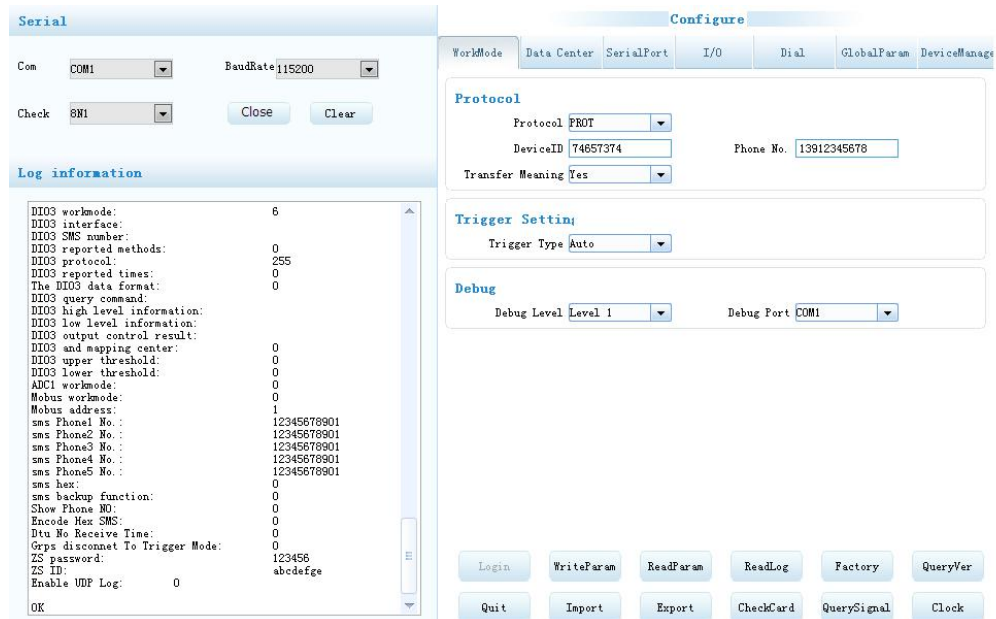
Serial

Com COM1

BaudRate 115200

Check 8N1

Close

Clear

Log information

| | |
|---|---|
| DIO3 workmode: | 6 |
| DIO3 interface: | |
| DIO3 SMS number: | |
| DIO3 reported methods: | 0 |
| DIO3 protocol: | 255 |
| DIO3 reported times: | 0 |
| The DIO3 data format: | 0 |
| DIO3 query command: | |
| DIO3 high level information: | |
| DIO3 low level information: | |
| DIO3 output control result: | |
| DIO3 and mapping center: | 0 |
| DIO3 upper threshold: | 0 |
| DIO3 lower threshold: | 0 |
| ADC1 workmode: | 0 |
| Mobus workmode: | 0 |
| Mobus address: | 1 |
| sms Phone1 No.: | 12345678901 |
| sms Phone2 No.: | 12345678901 |
| sms Phone3 No.: | 12345678901 |
| sms Phone4 No.: | 12345678901 |
| sms Phone5 No.: | 12345678901 |
| sms hex: | 0 |
| sms backup function: | 0 |
| Show Phone NO: | 0 |
| Encode Hex SMS: | 0 |
| Dtu No Receive Time: | 0 |
| Grps disconnet To Trigger Mode: | 0 |
| ZS password: | 123456 |
| ZS ID: | abcdefge |
| Enable UDP Log: 0 | |

OK

Configure

WorkMode | Data Center | SerialPort | I/O | Dial | GlobalParam | DeviceManage

Protocol

Protocol PROT

DeviceID 74657374

Phone No. 13912345678

Transfer Meaning Yes

Trigger Settin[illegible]

Trigger Type Auto

Debug

Debug Level Level 1

Debug Port COM1

Login | WriteParam | ReadParam | ReadLog | Factory | QueryVer

Quit | Import | Export | CheckCard | QuerySignal | Clock